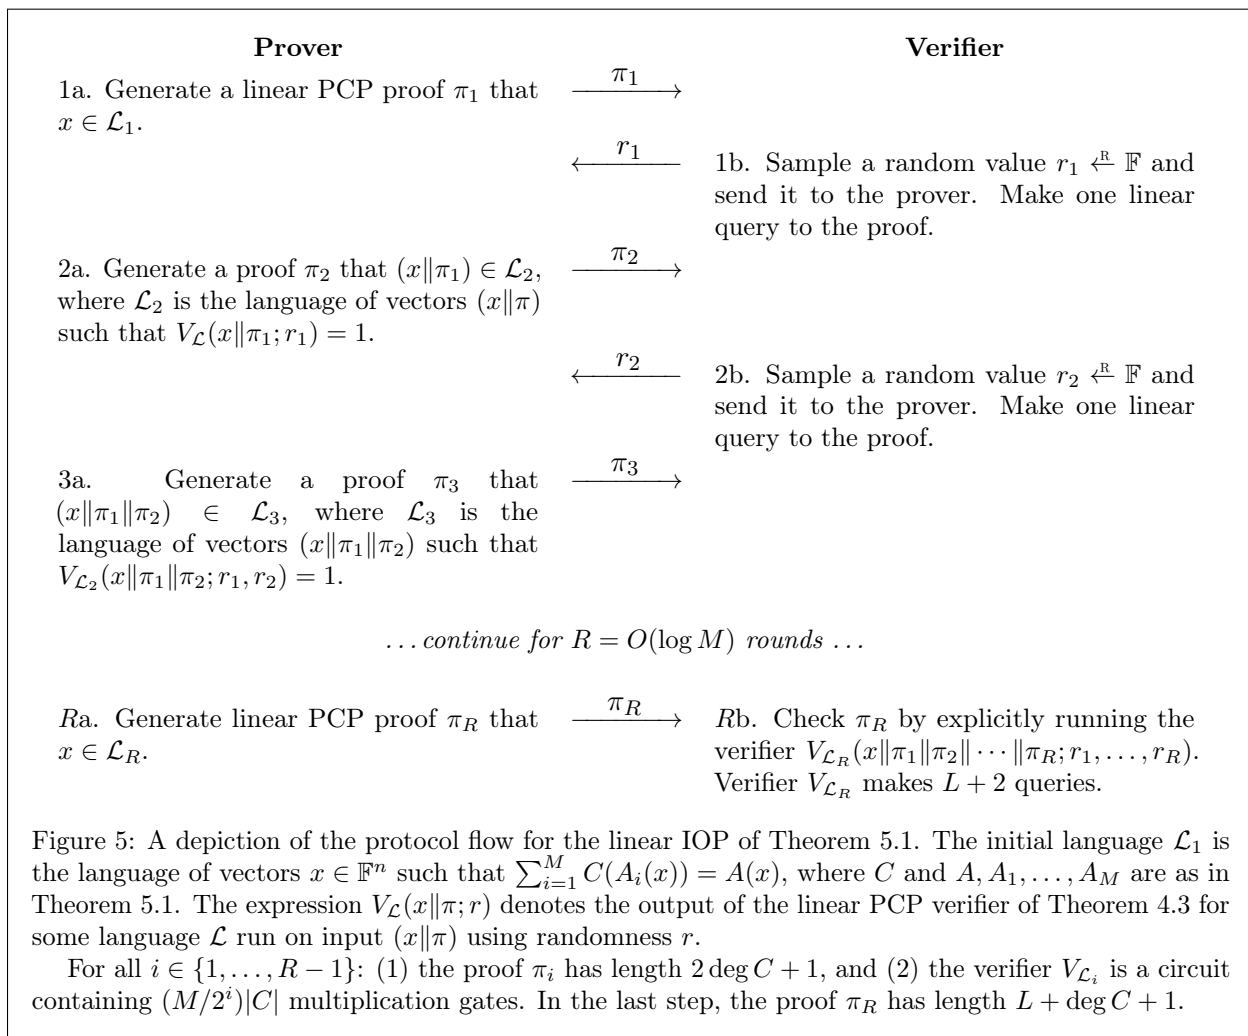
**Prover** **Verifier**

1a. Generate a linear PCP proof $\pi_1$ that $x \in \mathcal{L}_1$. $\xrightarrow{\pi_1}$

$\xleftarrow{r_1}$ 1b. Sample a random value $r_1 \xleftarrow{R} \mathbb{F}$ and send it to the prover. Make one linear query to the proof.

2a. Generate a proof $\pi_2$ that $(x\|\pi_1) \in \mathcal{L}_2$, where $\mathcal{L}_2$ is the language of vectors $(x\|\pi)$ such that $V_{\mathcal{L}}(x\|\pi_1; r_1) = 1$. $\xrightarrow{\pi_2}$

$\xleftarrow{r_2}$ 2b. Sample a random value $r_2 \xleftarrow{R} \mathbb{F}$ and send it to the prover. Make one linear query to the proof.

3a. Generate a proof $\pi_3$ that $(x\|\pi_1\|\pi_2) \in \mathcal{L}_3$, where $\mathcal{L}_3$ is the language of vectors $(x\|\pi_1\|\pi_2)$ such that $V_{\mathcal{L}_2}(x\|\pi_1\|\pi_2; r_1, r_2) = 1$. $\xrightarrow{\pi_3}$

*... continue for $R = O(\log M)$ rounds ...*

$R$a. Generate linear PCP proof $\pi_R$ that $x \in \mathcal{L}_R$. $\xrightarrow{\pi_R}$ $R$b. Check $\pi_R$ by explicitly running the verifier $V_{\mathcal{L}_R}(x\|\pi_1\|\pi_2\| \cdots \|\pi_R; r_1, \dots, r_R)$. Verifier $V_{\mathcal{L}_R}$ makes $L + 2$ queries.

Figure 5: A depiction of the protocol flow for the linear IOP of Theorem 5.1. The initial language $\mathcal{L}_1$ is the language of vectors $x \in \mathbb{F}^n$ such that $\sum_{i=1}^{M} C(A_i(x)) = A(x)$, where $C$ and $A, A_1, \dots, A_M$ are as in Theorem 5.1. The expression $V_{\mathcal{L}}(x\|\pi; r)$ denotes the output of the linear PCP verifier of Theorem 4.3 for some language $\mathcal{L}$ run on input $(x\|\pi)$ using randomness $r$.

For all $i \in \{1, \dots, R-1\}$: (1) the proof $\pi_i$ has length $2\deg C + 1$, and (2) the verifier $V_{\mathcal{L}_i}$ is a circuit containing $(M/2^i)|C|$ multiplication gates. In the last step, the proof $\pi_R$ has length $L + \deg C + 1$.